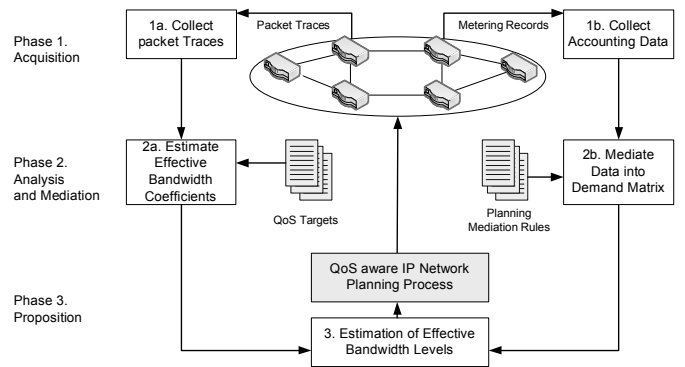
Phase 1.
Acquisition

1a. Collect packet Traces

Packet Traces

Metering Records

1b. Collect Accounting Data

Phase 2.
Analysis and Mediation

2a. Estimate Effective Bandwidth Coefficients

QoS Targets

Planning Mediation Rules

2b. Mediate Data into Demand Matrix

QoS aware IP Network Planning Process

Phase 3.
Proposition

3. Estimation of Effective Bandwidth Levels